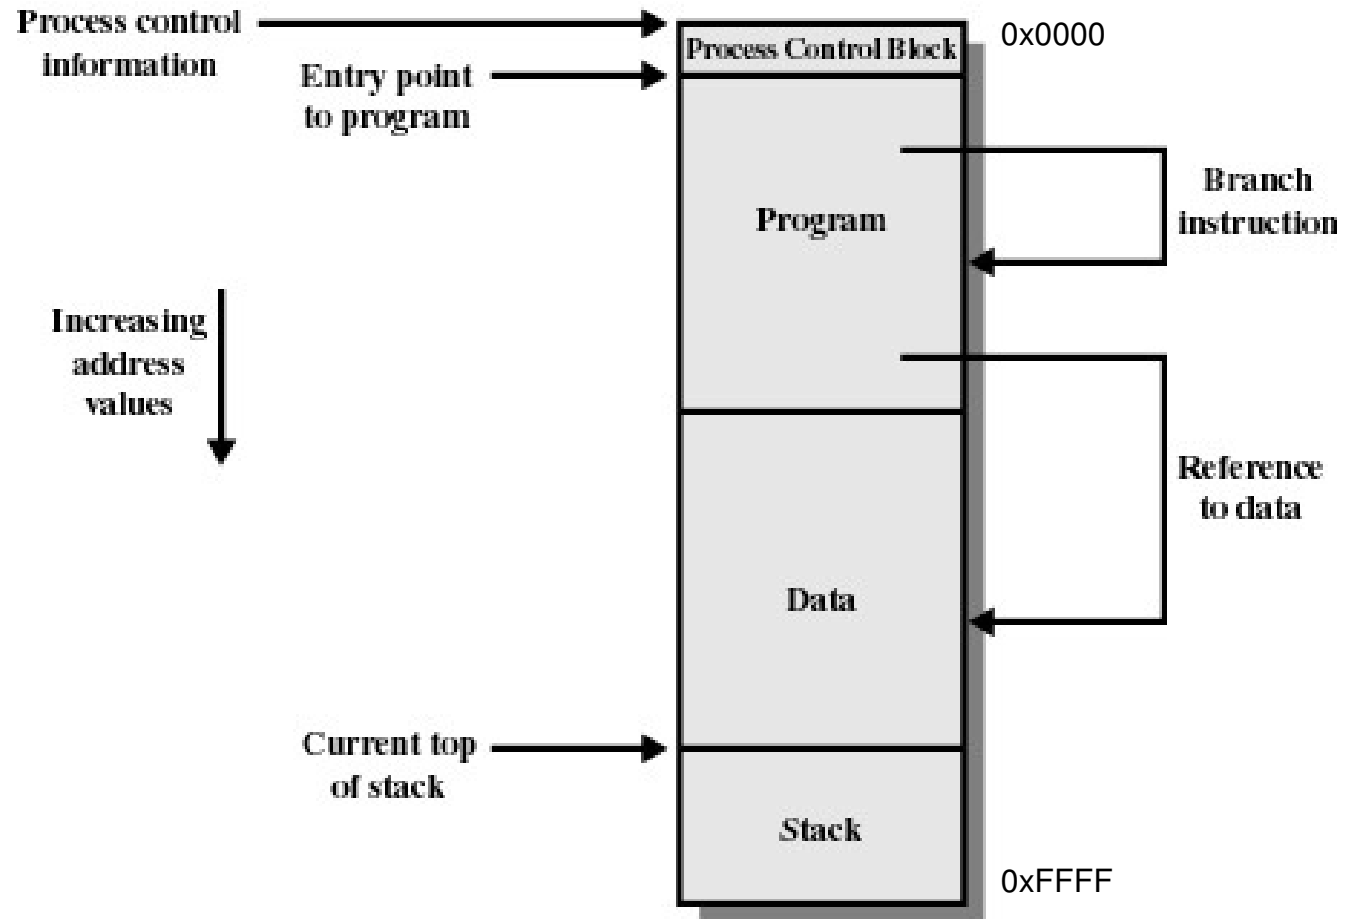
Process control information

Entry point to program

Process Control Block

0x0000

Program

Branch instruction

Increasing address values

Reference to data

Data

Current top of stack

Stack

0xFFFF